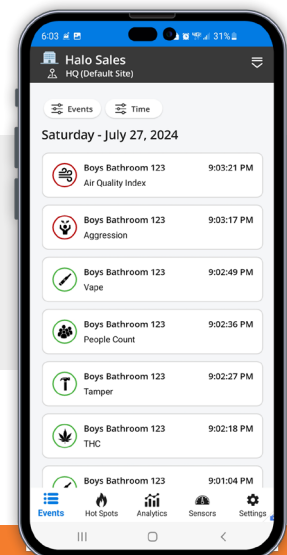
6:03
31%
Halo Sales
HQ (Default Site)
Events
Time
Saturday - July 27, 2024
Boys Bathroom 123
9:03:21 PM
Air Quality Index
Boys Bathroom 123
9:03:17 PM
Aggression
Boys Bathroom 123
9:02:49 PM
Vape
Boys Bathroom 123
9:02:36 PM
People Count
Boys Bathroom 123
9:02:27 PM
Tamper
Boys Bathroom 123
9:02:18 PM
THC
Boys Bathroom 123
9:01:04 PM
Events
Hot Spots
Analytics
Sensors
Settings